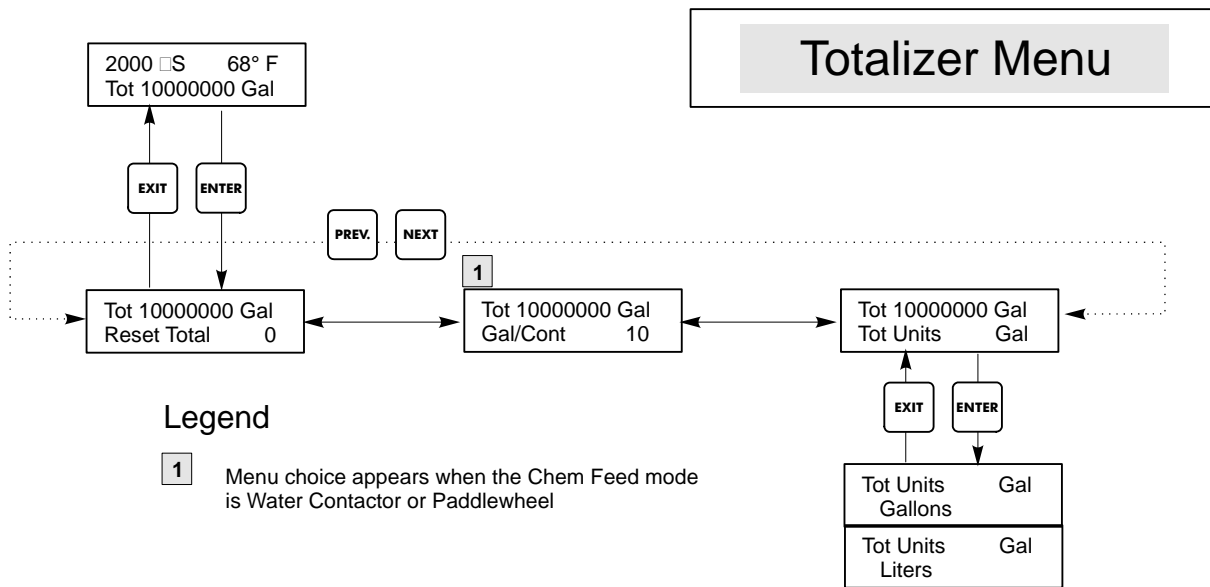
Totalizer Menu

2000 □S 68° F
Tot 10000000 Gal

EXIT

ENTER

PREV.

NEXT

Tot 10000000 Gal
Reset Total 0

1

Tot 10000000 Gal
Gal/Cont 10

Tot 10000000 Gal
Tot Units Gal

EXIT

ENTER

Tot Units Gal
Gallons

Tot Units Gal
Liters

Legend

1 Menu choice appears when the Chem Feed mode is Water Contactor or Paddlewheel